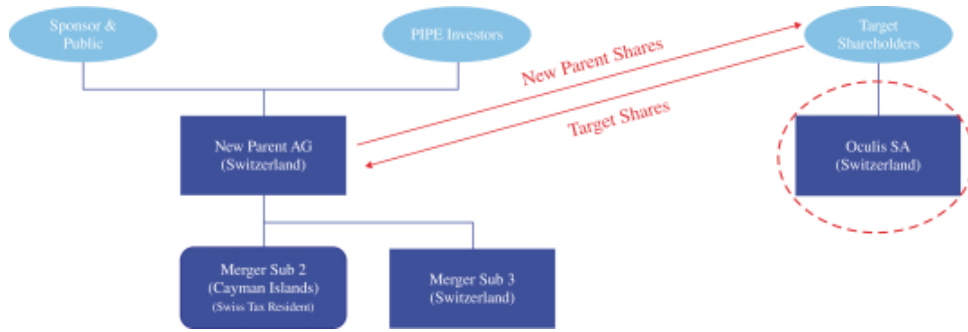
Sponsor & Public

PIPE Investors

Target Shareholders

New Parent Shares

Target Shares

New Parent AG (Switzerland)

Oculis SA (Switzerland)

Merger Sub 2 (Cayman Islands) (Swiss Tax Resident)

Merger Sub 3 (Switzerland)